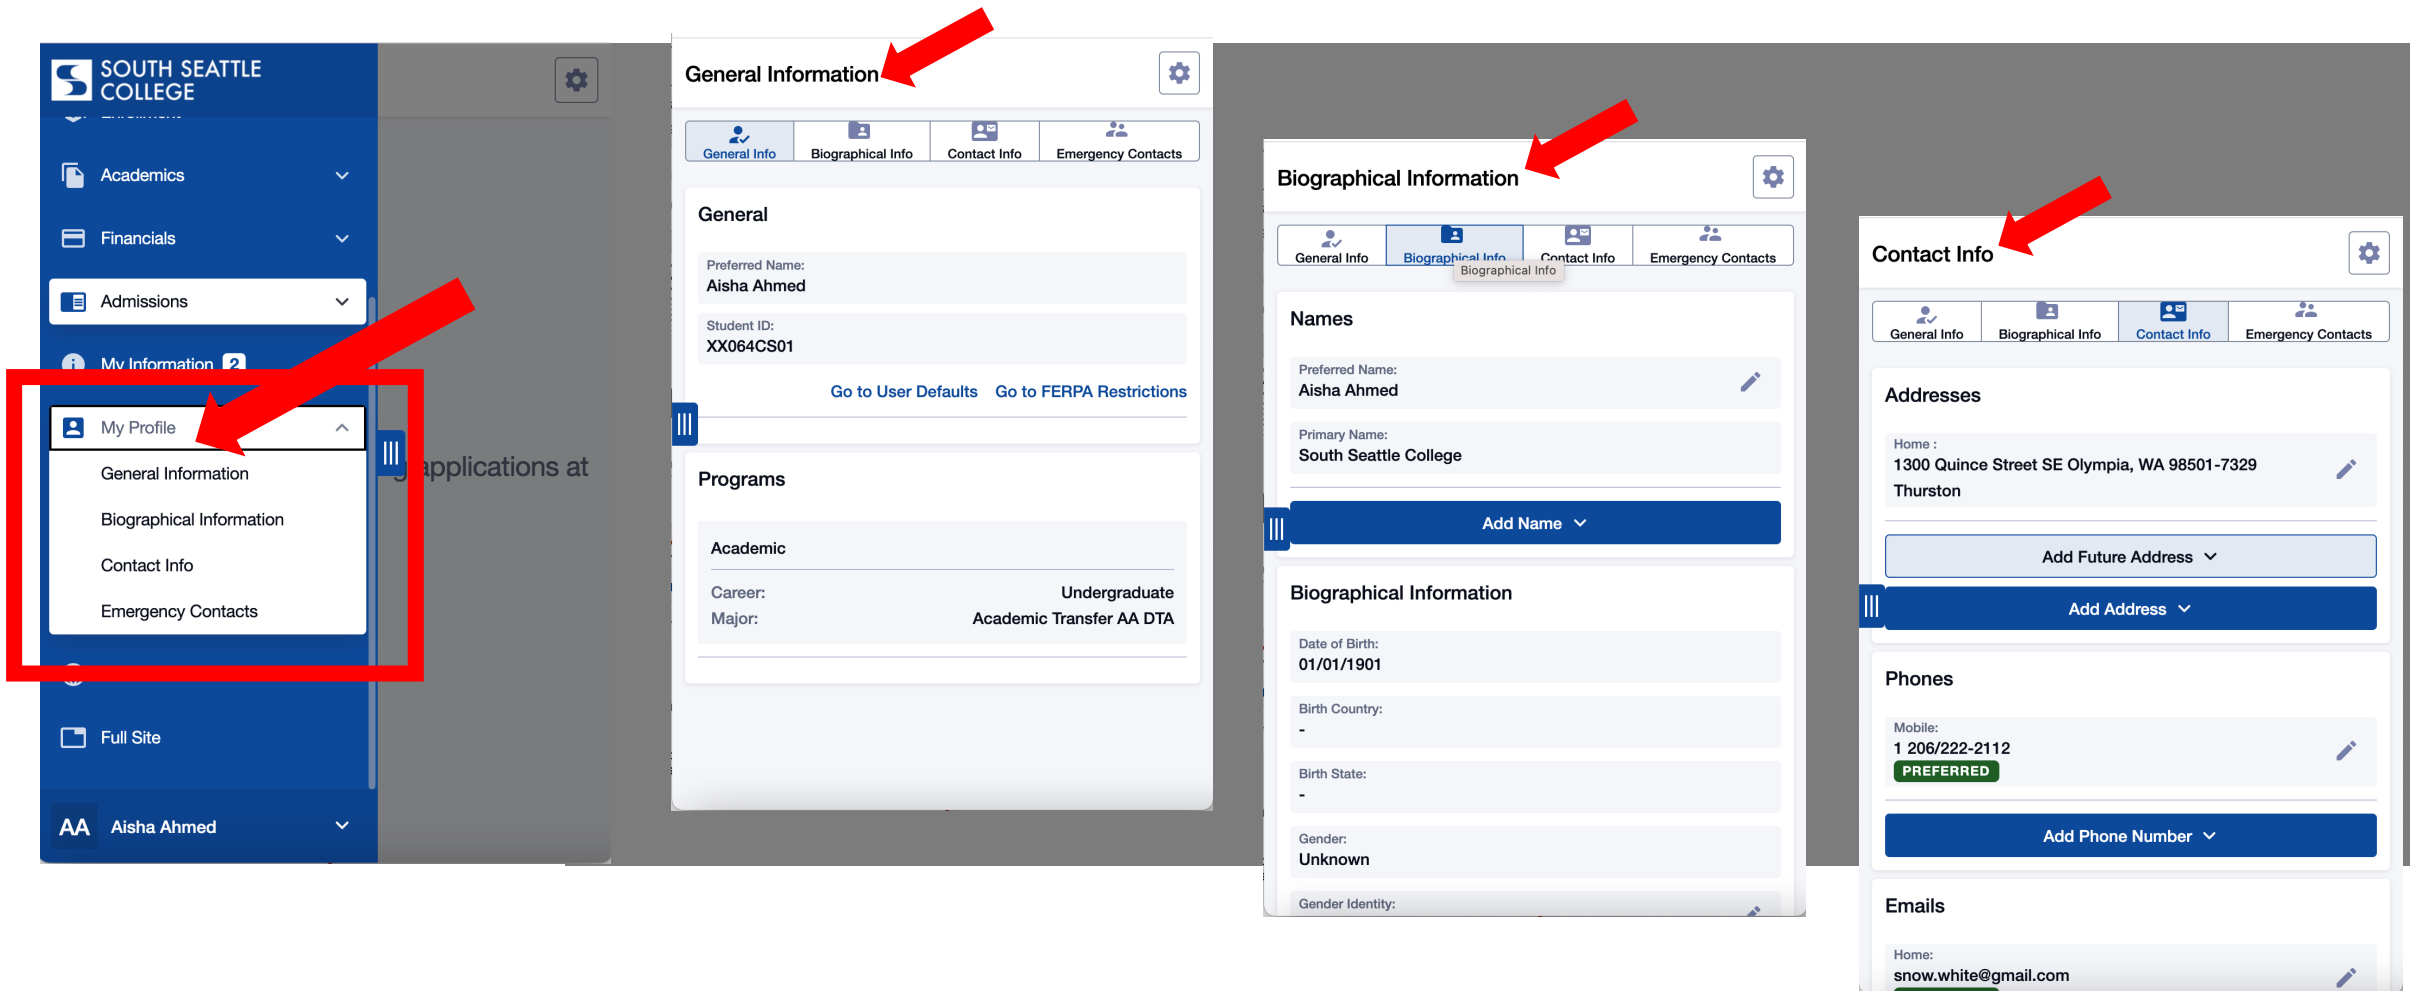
SOUTH SEATTLE COLLEGE

Academics

Financials

Admissions

My Information 2

My Profile

General Information

Biographical Information

Contact Info

Emergency Contacts

Full Site

AA Aisha Ahmed

applications at

General Information

General Info | Biographical Info | Contact Info | Emergency Contacts

General

Preferred Name:
Aisha Ahmed

Student ID:
XX064CS01

Go to User Defaults Go to FERPA Restrictions

Programs

Academic

Career: Undergraduate
Major: Academic Transfer AA DTA

Biographical Information

General Info | Biographical Info | Contact Info | Emergency Contacts

Biographical Info

Names

Preferred Name:
Aisha Ahmed

Primary Name:
South Seattle College

Add Name

Biographical Information

Date of Birth:
01/01/1901

Birth Country:
-

Birth State:
-

Gender:
Unknown

Gender Identity:

Contact Info

General Info | Biographical Info | Contact Info | Emergency Contacts

Addresses

Home :
1300 Quince Street SE Olympia, WA 98501-7329
Thurston

Add Future Address

Add Address

Phones

Mobile:
1 206/222-2112
PREFERRED

Add Phone Number

Emails

Home:
snow.white@gmail.com